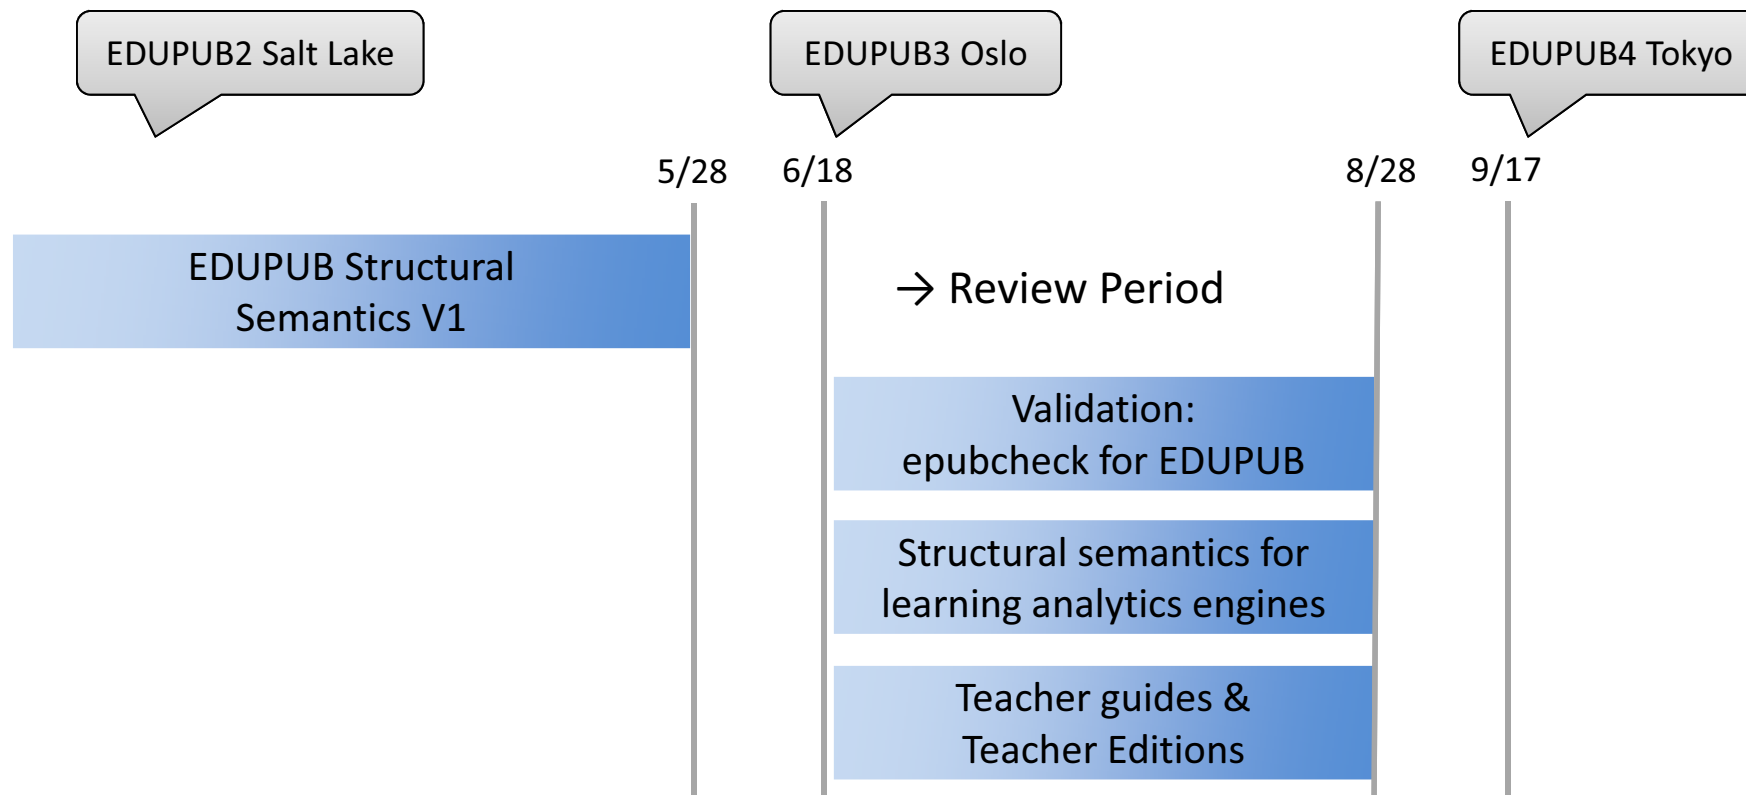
EDUPUB2 Salt Lake

EDUPUB3 Oslo

EDUPUB4 Tokyo

5/28

6/18

8/28

9/17

EDUPUB Structural Semantics V1

→ Review Period

Validation: epubcheck for EDUPUB

Structural semantics for learning analytics engines

Teacher guides & Teacher Editions